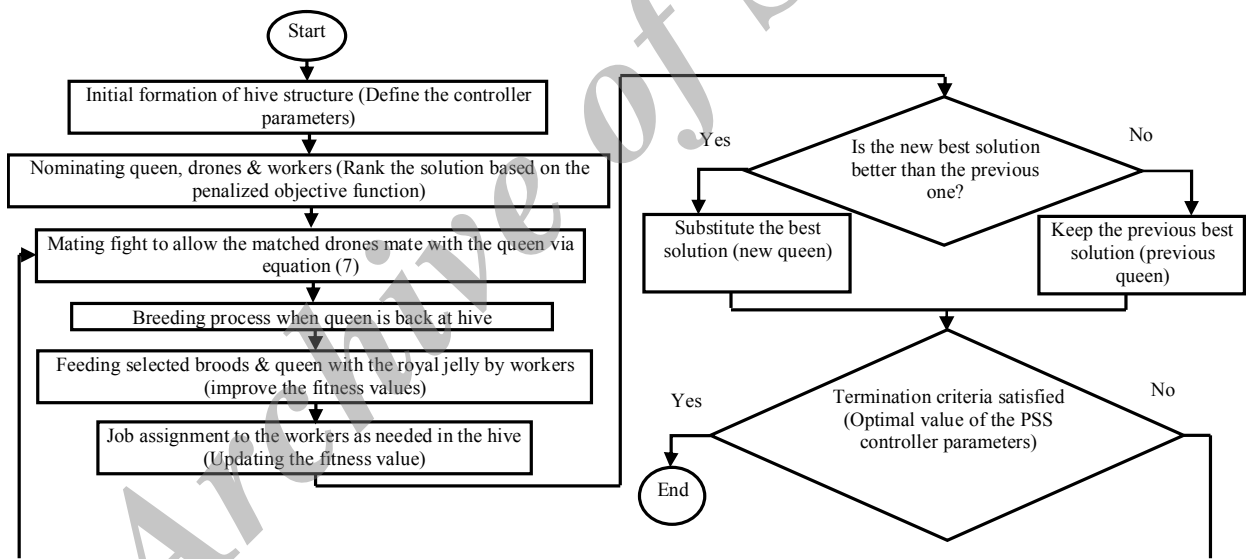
Start

Initial formation of hive structure (Define the controller parameters)

Nominating queen, drones & workers (Rank the solution based on the penalized objective function)

Mating fight to allow the matched drones mate with the queen via equation (7)

Breeding process when queen is back at hive

Feeding selected broods & queen with the royal jelly by workers (improve the fitness values)

Job assignment to the workers as needed in the hive (Updating the fitness value)

Is the new best solution better than the previous one?

Yes

No

Substitute the best solution (new queen)

Keep the previous best solution (previous queen)

Termination criteria satisfied (Optimal value of the PSS controller parameters)

Yes

No

End

Archive of SID